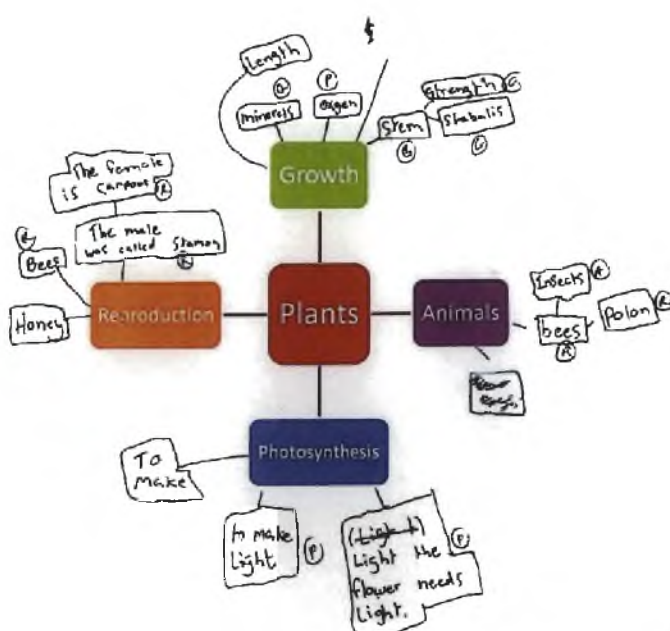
$

Length

Ⓖ

Ⓟ

minerals

Oxgen

Strength Ⓖ

Stem

Stabalis

Ⓖ

Ⓖ

Growth

The female is carpout Ⓡ

Ⓡ

The male was called Stamon Ⓡ

Bees

Honey

Reproduction

Plants

Animals

Insects Ⓡ

bees

Polon Ⓡ

Ⓡ

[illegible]

Photosynthesis

To make

to make Light Ⓟ

(~~Light~~) Light the flower needs Light. Ⓟ